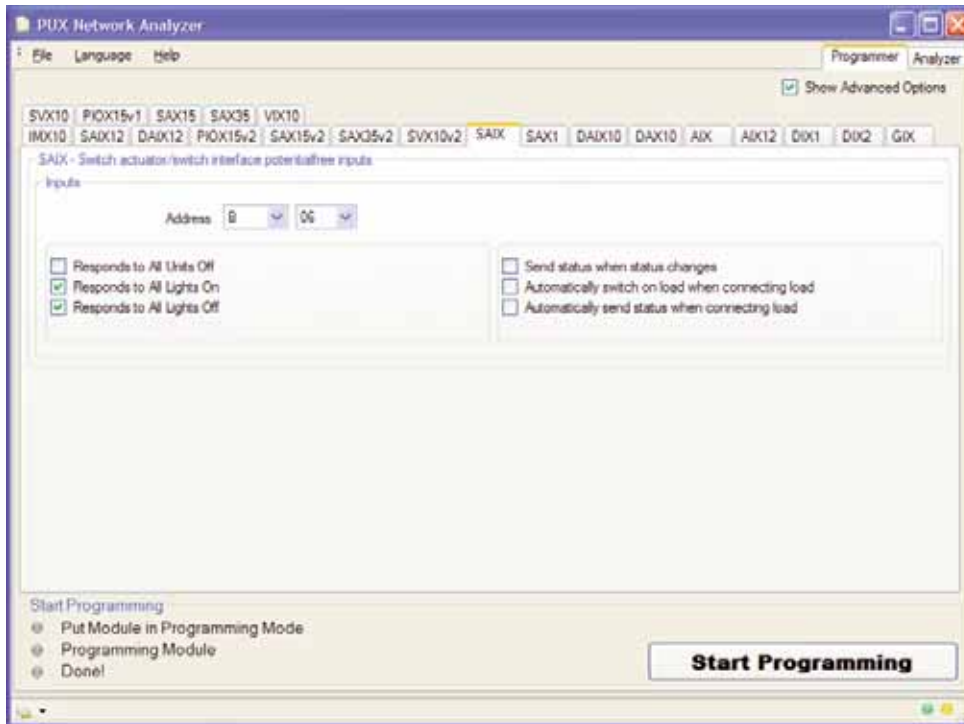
PUX Network Analyzer

File Language Help

Programmer Analyzer

Show Advanced Options

SVX10 PIOX15v1 SAX15 SAX35 VIX10
IMX10 SAIX12 DAIX12 PIOX15v2 SAX15v2 SAX35v2 SVX10v2 SAIX SAX1 DAIX10 DAX10 AIX AIX12 DIX1 DIX2 GIX

SAIX - Switch actuator/switch interface potentialfree inputs

Inputs

Address B 06

Responds to All Units Off
Responds to All Lights On
Responds to All Lights Off

Send status when status changes
Automatically switch on load when connecting load
Automatically send status when connecting load

Start Programming
Put Module in Programming Mode
Programming Module
Done!

Start Programming